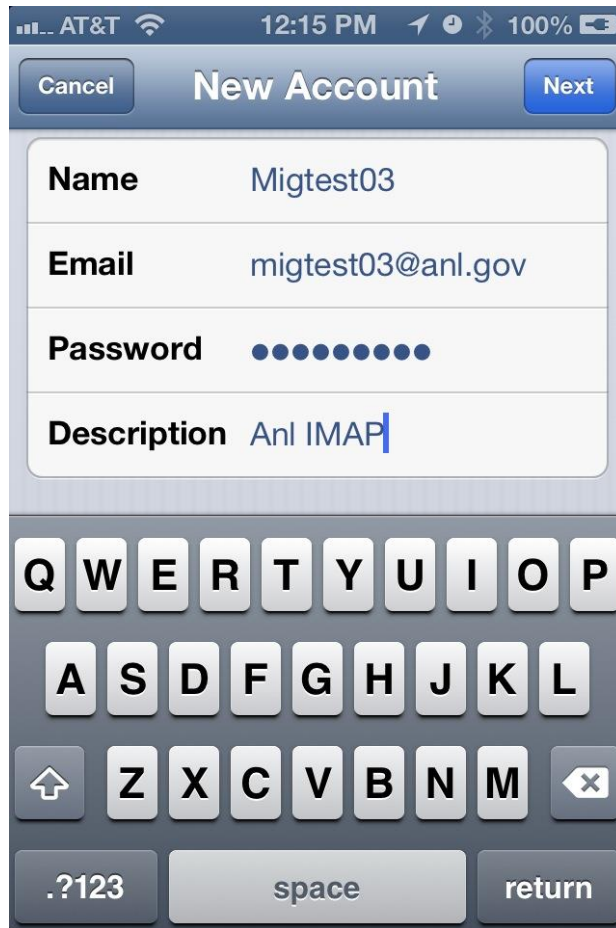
AT&T 12:15 PM 100%

Cancel New Account Next

| Name | Migtest03 |
|---|---|
| Email | migtest03@anl.gov |
| Password | •••••••••• |
| Description | Anl IMAP |

Q W E R T Y U I O P
A S D F G H J K L
Z X C V B N M
.?123 space return